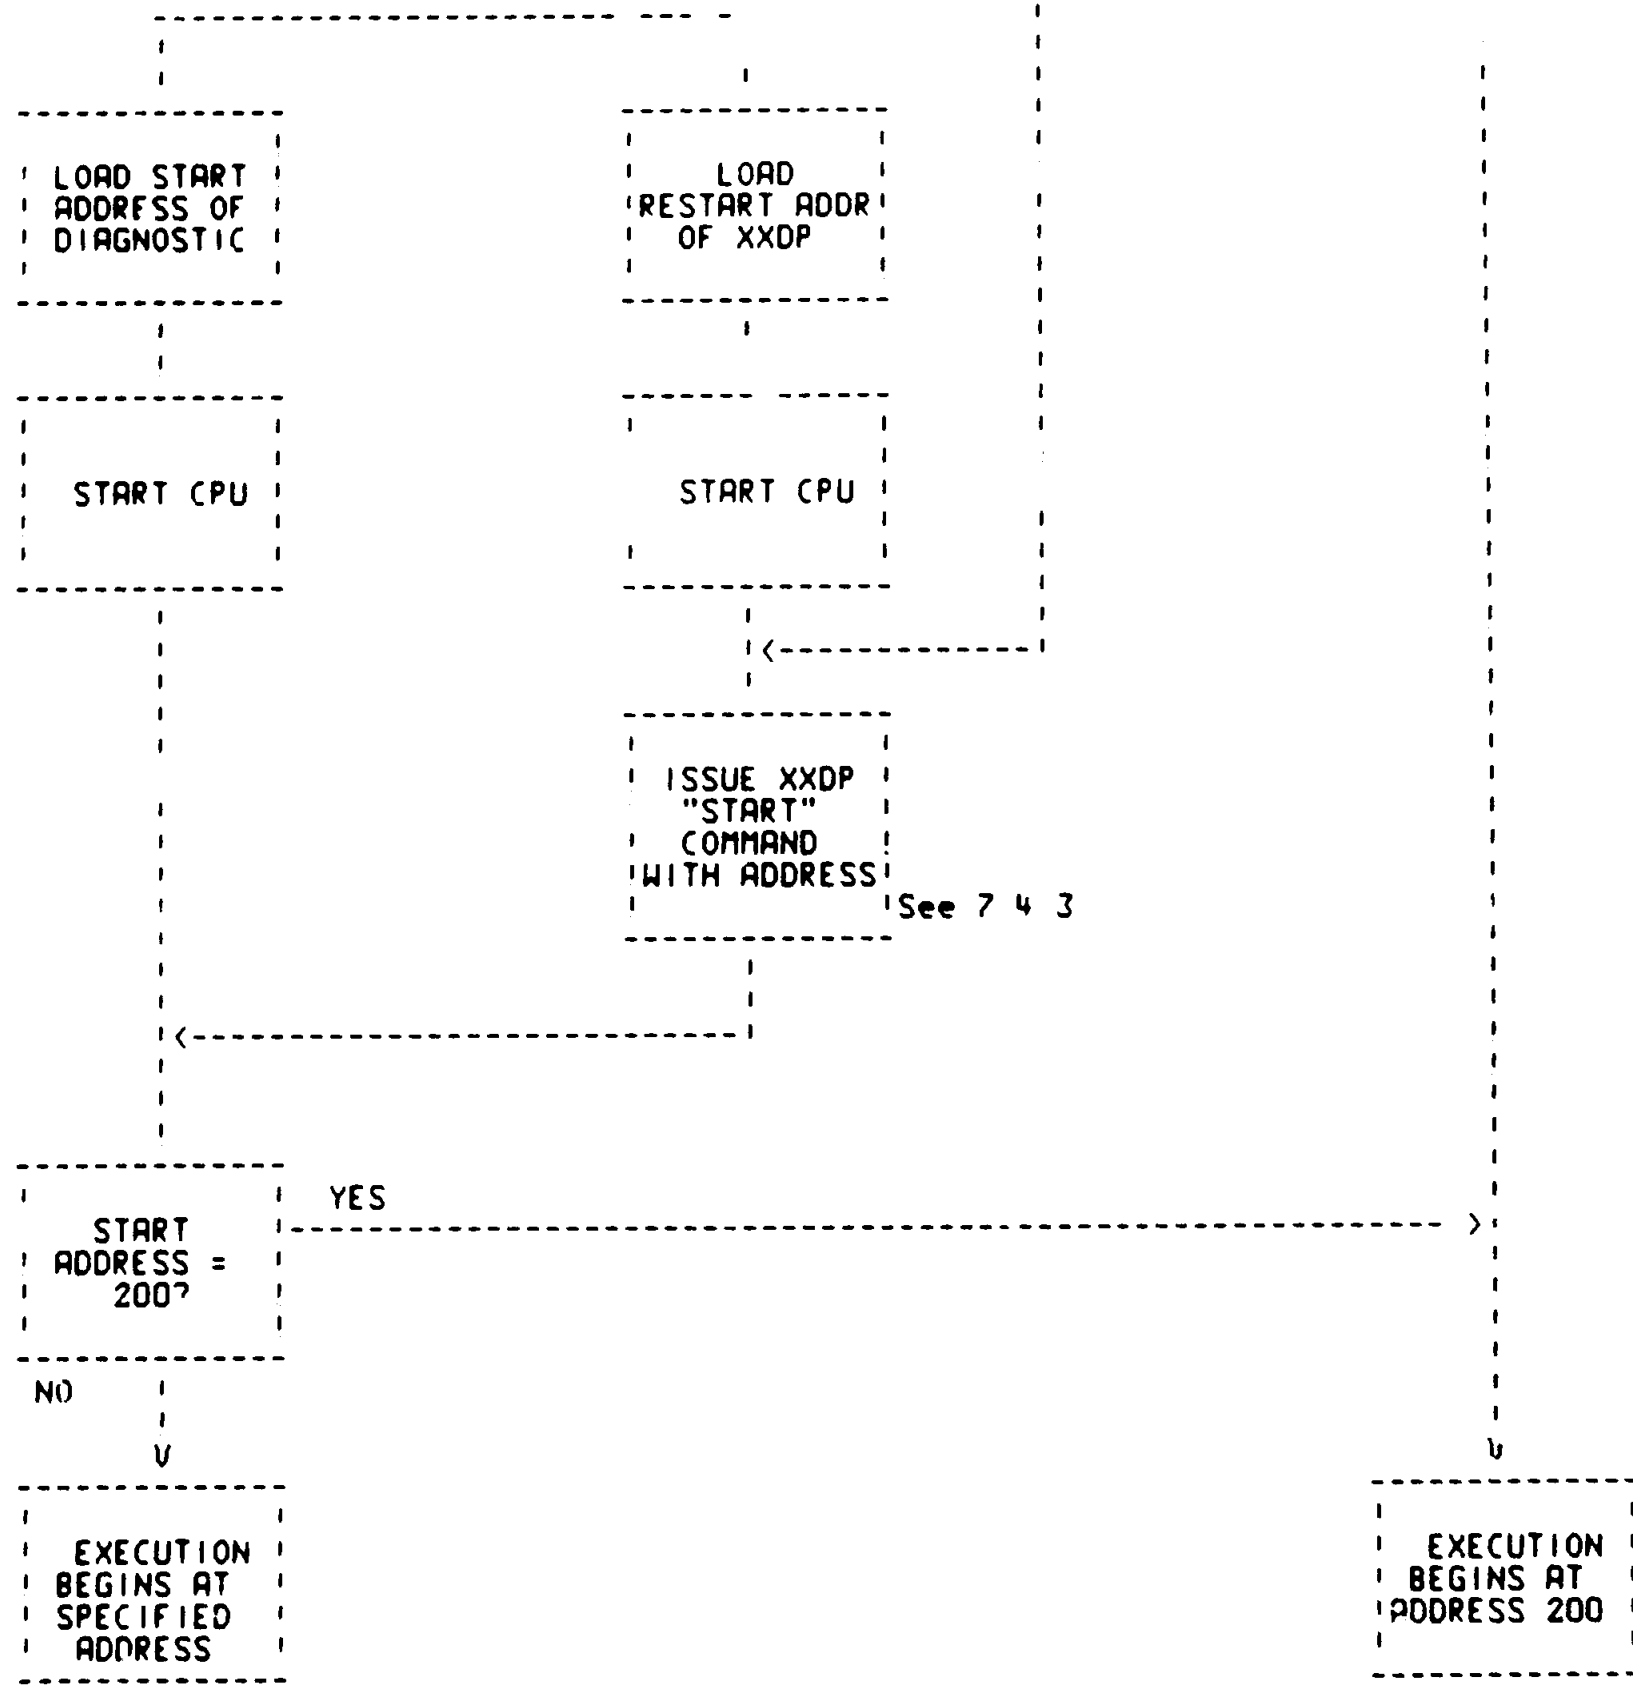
LOAD START ADDRFSS OF DIAGNOSTIC

LOAD RESTART ADDR OF XXDP

START CPU

START CPU

ISSUE XXDP "START" COMMAND WITH ADDRESS

See 7 4 3

START ADDRESS = 200?

YES

NO

EXECUTION BEGINS AT SPECIFIED ADDRESS

EXECUTION BEGINS AT ADDRESS 200